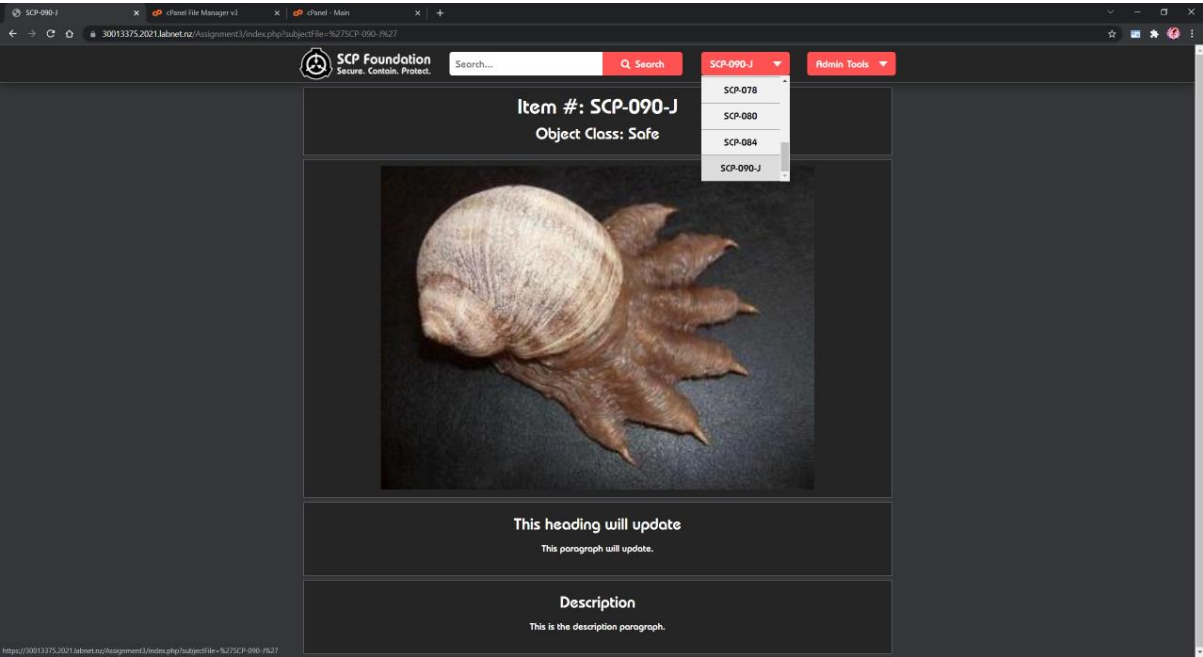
SCP-090-J
cPanel File Manager v3
cPanel - Main

30013375.2021.labnet.nz/Assignment3/index.php?subjectFile=%27SCP-090-J%27

SCP Foundation
Secure. Contain. Protect.

Search...
Search
SCP-090-J
Admin Tools

SCP-078
SCP-080
SCP-084
SCP-090-J

Item #: SCP-090-J
Object Class: Safe

This heading will update
This paragraph will update.

Description
This is the description paragraph.

https://30013375.2021.labnet.nz/Assignment3/index.php?subjectFile=%27SCP-090-J%27